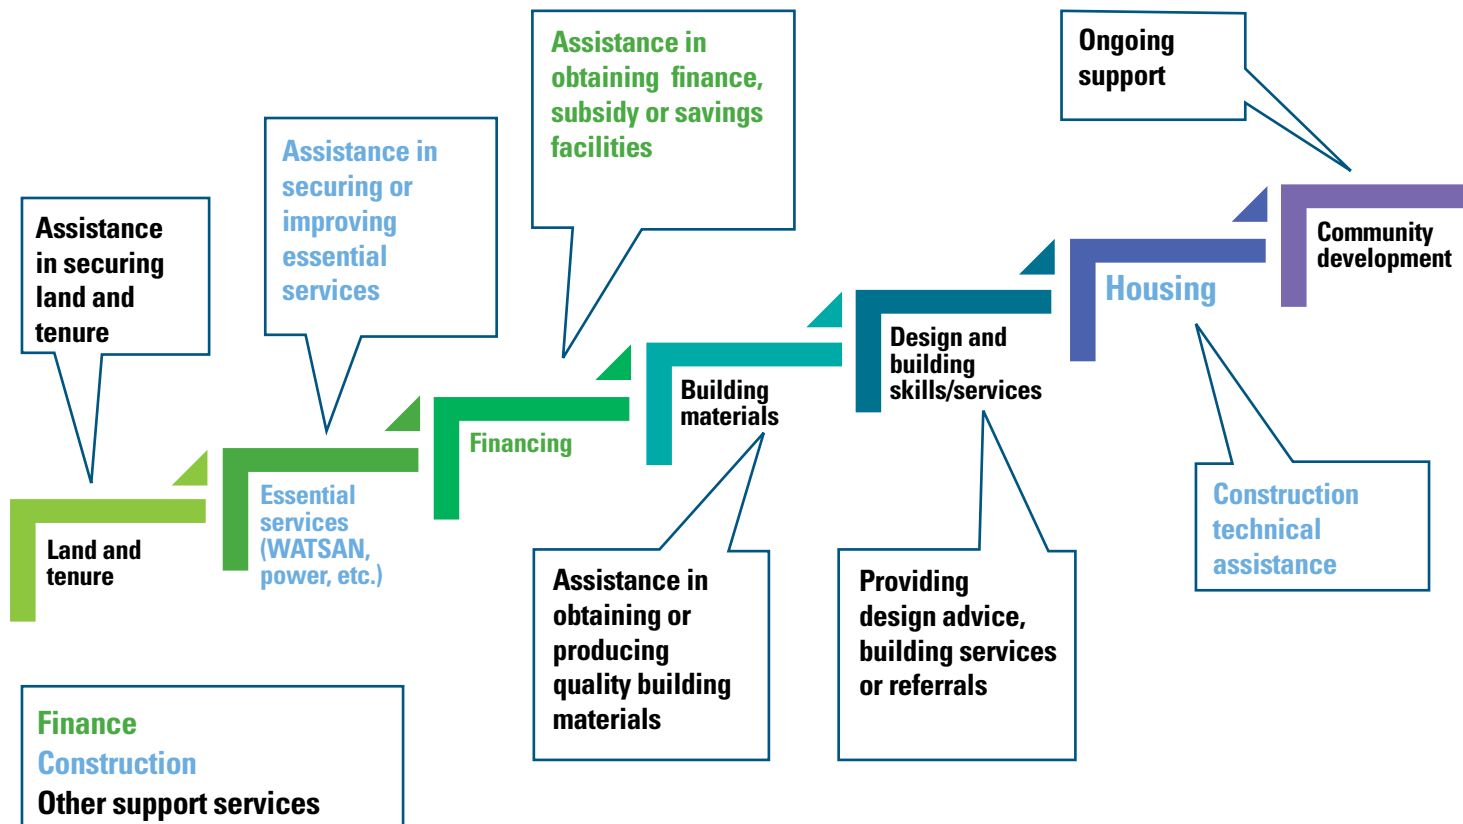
Assistance in securing land and tenure

Land and tenure

Assistance in securing or improving essential services

Essential services (WATSAN, power, etc.)

Assistance in obtaining finance, subsidy or savings facilities

Financing

Building materials

Assistance in obtaining or producing quality building materials

Design and building skills/services

Providing design advice, building services or referrals

Housing

Construction technical assistance

Ongoing support

Community development

Finance
Construction
Other support services